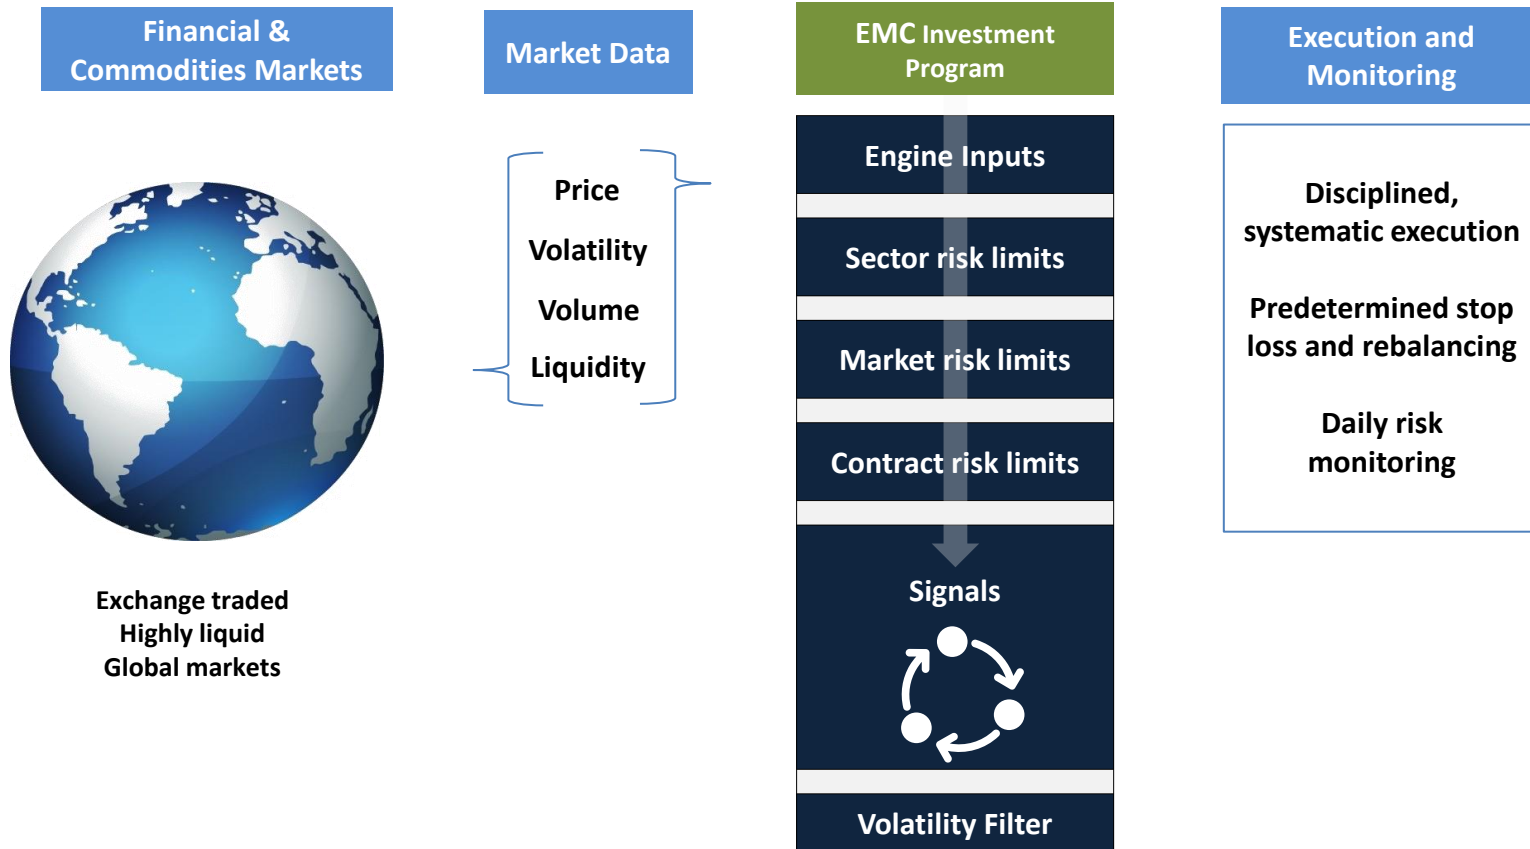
Financial & Commodities Markets

Exchange traded
Highly liquid
Global markets

Market Data

Price
Volatility
Volume
Liquidity

EMC Investment Program

Engine Inputs

Sector risk limits

Market risk limits

Contract risk limits

Signals

Volatility Filter

Execution and Monitoring

Disciplined, systematic execution

Predetermined stop loss and rebalancing

Daily risk monitoring